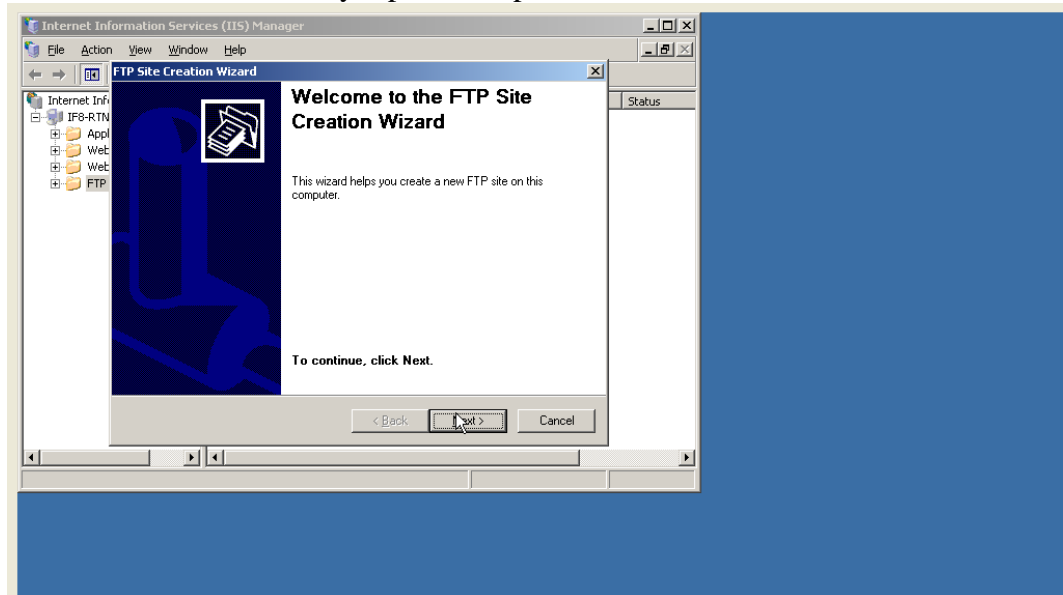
Internet Information Services (IIS) Manager

File Action View Window Help

FTP Site Creation Wizard

Internet Inf
IF8-RTN
Appl
Web
Web
FTP

Status

Welcome to the FTP Site Creation Wizard

This wizard helps you create a new FTP site on this computer.

To continue, click Next.

< Back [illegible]xt > Cancel